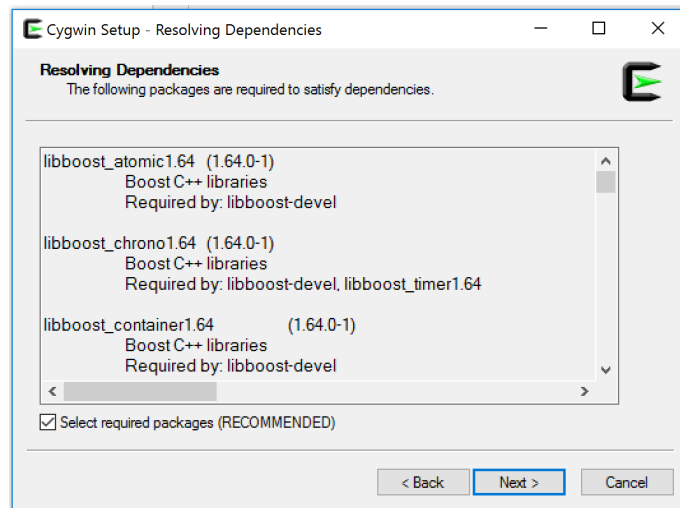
Cygwin Setup - Resolving Dependencies

Resolving Dependencies
The following packages are required to satisfy dependencies.

libboost_atomic1.64 (1.64.0-1)
Boost C++ libraries
Required by: libboost-devel

libboost_chrono1.64 (1.64.0-1)
Boost C++ libraries
Required by: libboost-devel, libboost_timer1.64

libboost_container1.64 (1.64.0-1)
Boost C++ libraries
Required by: libboost-devel

Select required packages (RECOMMENDED)

< Back
Next >
Cancel